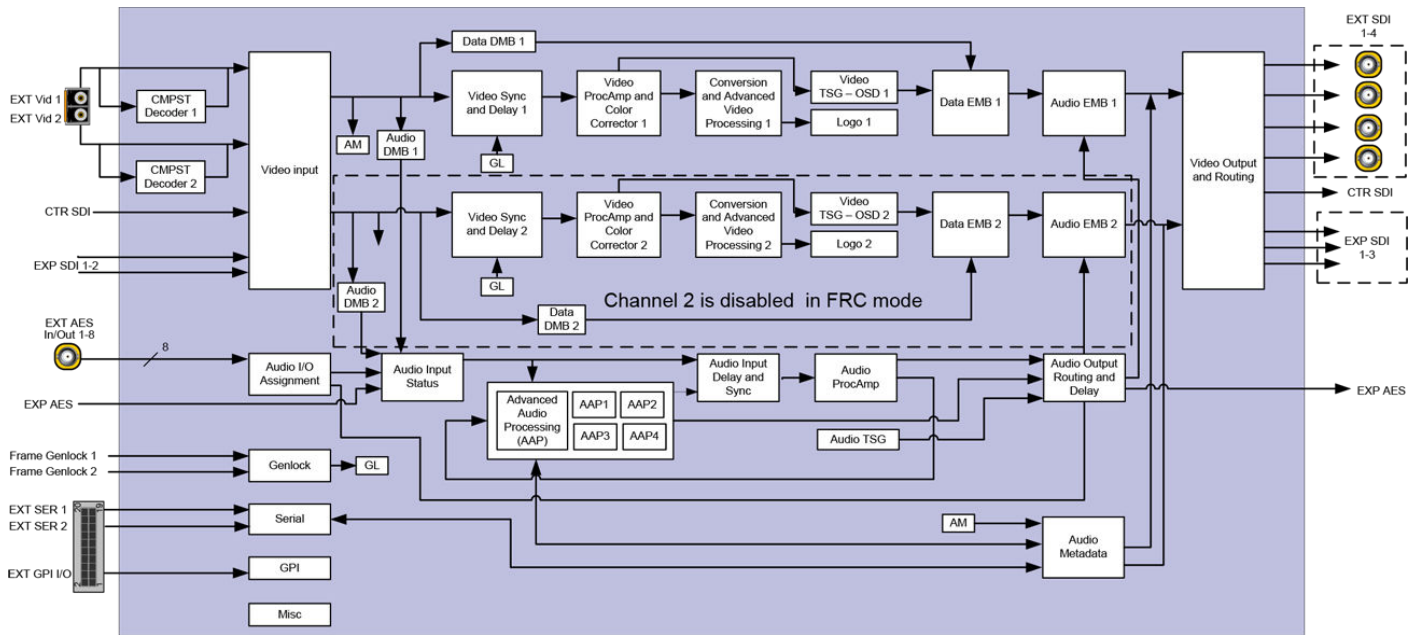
EXT SDI 1-4

EXT Vid 1
EXT Vid 2

CMPST Decoder 1

CMPST Decoder 2

Video input

CTR SDI

EXP SDI 1-2

Data DMB 1

AM

Audio DMB 1

Video Sync and Delay 1

GL

Video ProcAmp and Color Corrector 1

Conversion and Advanced Video Processing 1

Video TSG – OSD 1

Logo 1

Data EMB 1

Audio EMB 1

Video Output and Routing

CTR SDI

EXP SDI 1-3

Video Sync and Delay 2

GL

Video ProcAmp and Color Corrector 2

Conversion and Advanced Video Processing 2

Video TSG – OSD 2

Logo 2

Data EMB 2

Audio EMB 2

Audio DMB 2

Data DMB 2

Channel 2 is disabled in FRC mode

EXT AES In/Out 1-8

8

Audio I/O Assignment

Audio Input Status

EXP AES

Advanced Audio Processing (AAP)

AAP1

AAP2

AAP3

AAP4

Audio Input Delay and Sync

Audio ProcAmp

Audio TSG

Audio Output Routing and Delay

EXP AES

Frame Genlock 1
Frame Genlock 2

Genlock

GL

EXT SER 1
EXT SER 2

Serial

AM

Audio Metadata

EXT GPI I/O

GPI

Misc